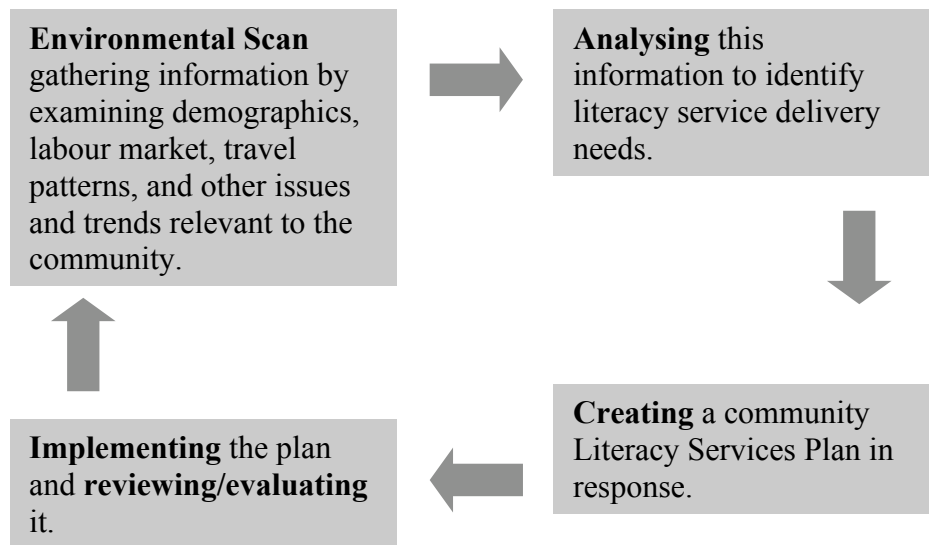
Environmental Scan gathering information by examining demographics, labour market, travel patterns, and other issues and trends relevant to the community.

Analysing this information to identify literacy service delivery needs.

Creating a community Literacy Services Plan in response.

Implementing the plan and reviewing/evaluating it.